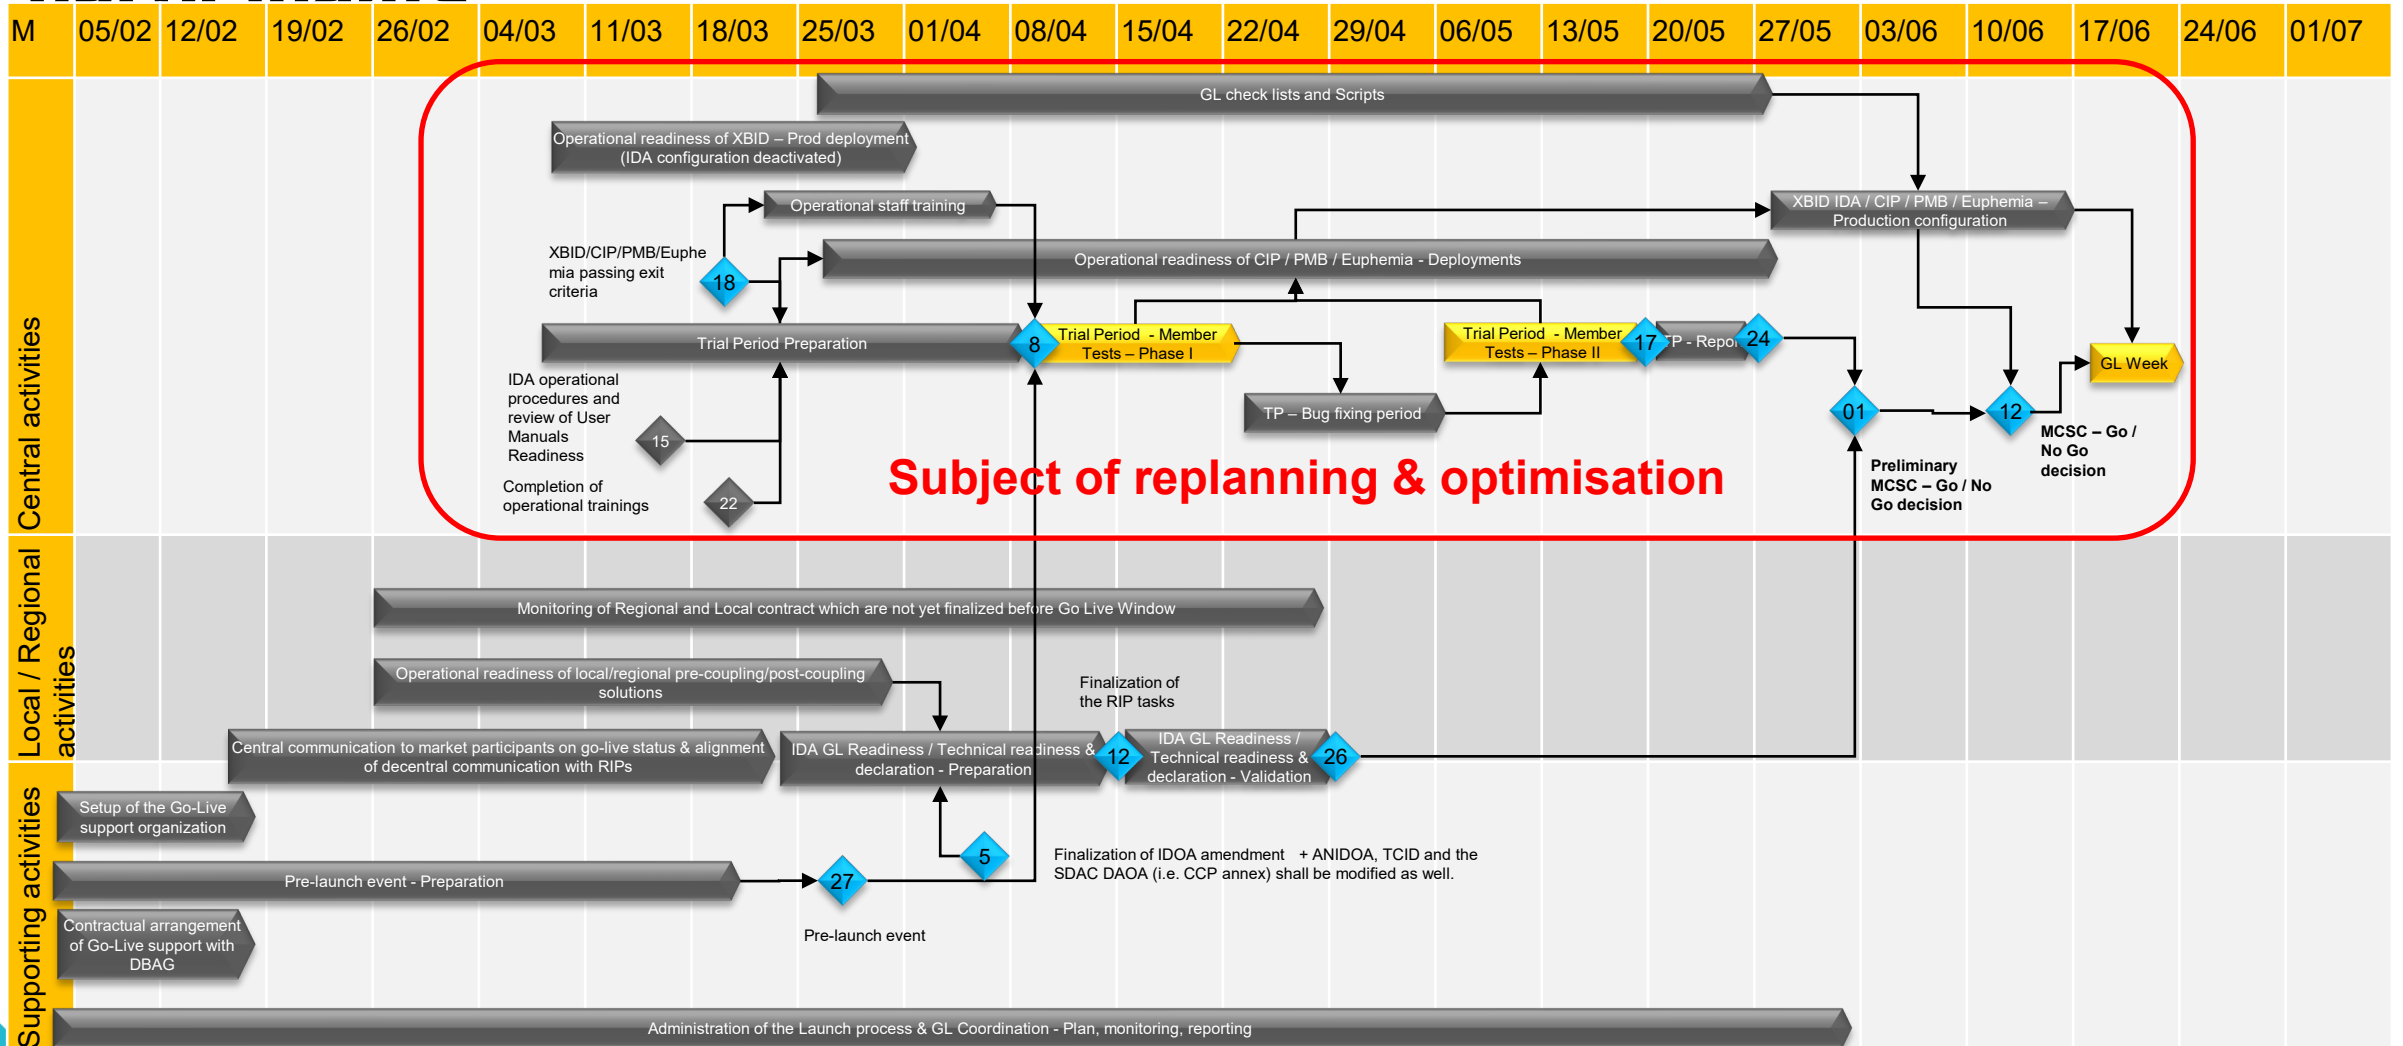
| M | 05/02 | 12/02 | 19/02 | 26/02 | 04/03 | 11/03 | 18/03 | 25/03 | 01/04 | 08/04 | 15/04 | 22/04 | 29/04 | 06/05 | 13/05 | 20/05 | 27/05 | 03/06 | 10/06 | 17/06 | 24/06 | 01/07 |
|---|---|---|---|---|---|---|---|---|---|---|---|---|---|---|---|---|---|---|---|---|---|---|

Central activities

GL check lists and Scripts

Operational readiness of XBID – Prod deployment (IDA configuration deactivated)

Operational staff training

XBID IDA / CIP / PMB / Euphemia – Production configuration

XBID/CIP/PMB/Euphemia passing exit criteria

18

Operational readiness of CIP / PMB / Euphemia - Deployments

Trial Period Preparation

8

Trial Period - Member Tests – Phase I

Trial Period - Member Tests – Phase II

17

TP - Repor

24

GL Week

IDA operational procedures and review of User Manuals Readiness

15

TP – Bug fixing period

01

12

MCSC – Go / No Go decision

Completion of operational trainings

22

Subject of replanning & optimisation

Preliminary MCSC – Go / No Go decision

Local / Regional activities

Monitoring of Regional and Local contract which are not yet finalized before Go Live Window

Operational readiness of local/regional pre-coupling/post-coupling solutions

Finalization of the RIP tasks

Central communication to market participants on go-live status & alignment of decentral communication with RIPs

IDA GL Readiness / Technical readiness & declaration - Preparation

12

IDA GL Readiness / Technical readiness & declaration - Validation

26

Supporting activities

Setup of the Go-Live support organization

5

Finalization of IDOA amendment + ANIDOA, TCID and the SDAC DAOA (i.e. CCP annex) shall be modified as well.

Pre-launch event - Preparation

27

Contractual arrangement of Go-Live support with DBAG

Pre-launch event

Administration of the Launch process & GL Coordination - Plan, monitoring, reporting